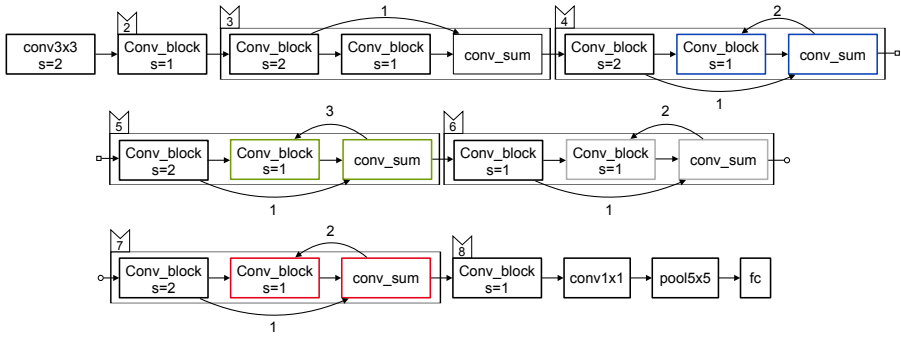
conv3x3
s=2

2
Conv_block
s=1

3
1
Conv_block
s=2
Conv_block
s=1
conv_sum

4
2
Conv_block
s=2
Conv_block
s=1
conv_sum
1

5
3
Conv_block
s=2
Conv_block
s=1
conv_sum
1

6
2
Conv_block
s=1
Conv_block
s=1
conv_sum
1

7
2
Conv_block
s=2
Conv_block
s=1
conv_sum
1

8
Conv_block
s=1
conv1x1
pool5x5
fc